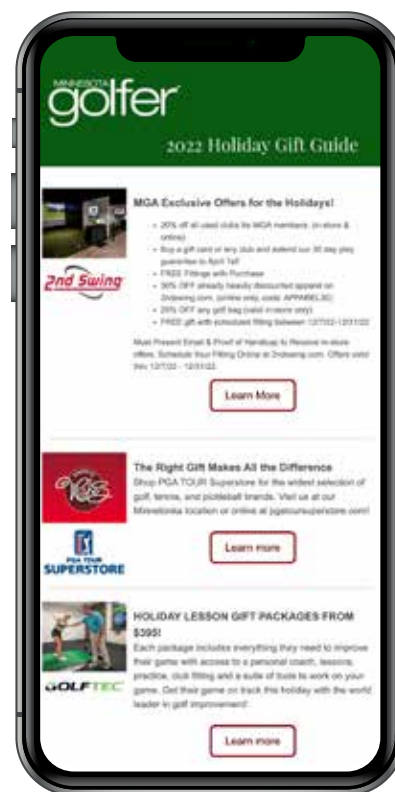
MINNESOTA golfer

2022 Holiday Gift Guide

2nd Swing

MGA Exclusive Offers for the Holidays!

- 20% off all used clubs for MGA members (in-store & online)
- Buy a gift card or any club and extend our 30 day play guarantee to April 1st!
- FREE Fittings with Purchase
- 30% OFF already heavily discounted apparel on 2ndswing.com (online only, code: APPAREL30)
- 25% OFF any golf bag (valid in-store only)
- FREE gift with scheduled fitting between 12/7/22-12/31/22

Must Present Email & Proof of Handicap to Receive in-store offers. Schedule Your Fitting Online at 2ndswing.com. Offers valid thru 12/7/22 - 12/31/22.

Learn More

PGA TOUR SUPERSTORE

The Right Gift Makes All the Difference

Shop PGA TOUR Superstore for the widest selection of golf, tennis, and pickleball brands. Visit us at our Minnetonka location or online at pgatoursuperstore.com!

Learn more

GOLFTEC

HOLIDAY LESSON GIFT PACKAGES FROM $395!

Each package includes everything they need to improve their game with access to a personal coach, lessons, practice, club fitting and a suite of tools to work on your game. Get their game on track this holiday with the world leader in golf improvement!

Learn more